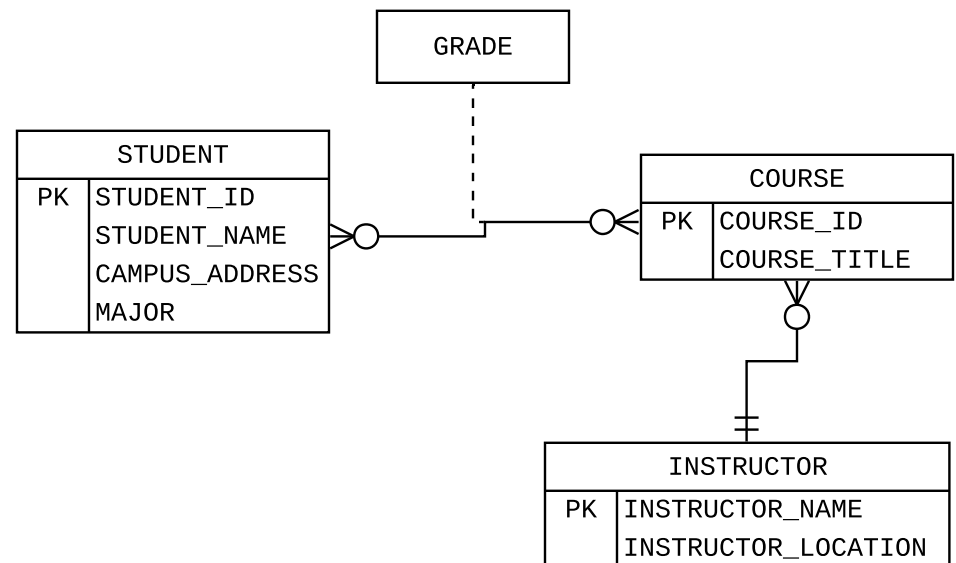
GRADE

STUDENT

| PK | STUDENT_ID |
|---|---|
| | STUDENT_NAME |
| | CAMPUS_ADDRESS |
| | MAJOR |

COURSE

| PK | COURSE_ID |
|---|---|
| | COURSE_TITLE |

INSTRUCTOR

| PK | INSTRUCTOR_NAME |
|---|---|
| | INSTRUCTOR_LOCATION |